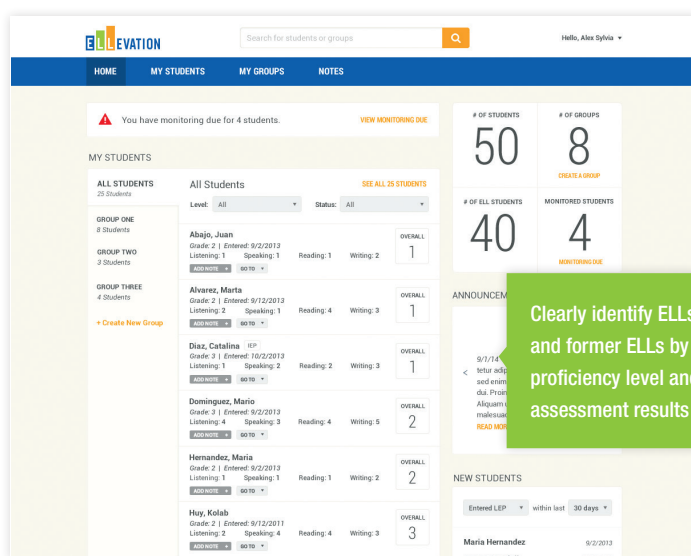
ELLEVATION

Search for students or groups

Hello, Alex Sylvia ▾

HOME MY STUDENTS MY GROUPS NOTES

You have monitoring due for 4 students. VIEW MONITORING DUE

MY STUDENTS

ALL STUDENTS
25 Students

GROUP ONE
8 Students

GROUP TWO
3 Students

GROUP THREE
4 Students

+ Create New Group

All Students SEE ALL 25 STUDENTS

Level: All ▾ Status: All ▾

Abajo, Juan
Grade: 2 | Entered: 9/2/2013
Listening: 1 Speaking: 1 Reading: 1 Writing: 2
ADD NOTE ▾ GO TO ▾
OVERALL 1

Alvarez, Marta
Grade: 2 | Entered: 9/12/2013
Listening: 2 Speaking: 1 Reading: 4 Writing: 3
ADD NOTE ▾ GO TO ▾
OVERALL 1

Diaz, Catalina IEP
Grade: 3 | Entered: 10/2/2013
Listening: 1 Speaking: 2 Reading: 2 Writing: 3
ADD NOTE ▾ GO TO ▾
OVERALL 1

Dominguez, Mario
Grade: 3 | Entered: 9/2/2013
Listening: 4 Speaking: 3 Reading: 4 Writing: 5
ADD NOTE ▾ GO TO ▾
OVERALL 2

Hernandez, Maria
Grade: 2 | Entered: 9/2/2013
Listening: 1 Speaking: 1 Reading: 1 Writing: 2
ADD NOTE ▾ GO TO ▾
OVERALL 2

Huy, Kolab
Grade: 2 | Entered: 9/12/2011
Listening: 2 Speaking: 4 Reading: 4 Writing: 3
ADD NOTE ▾ GO TO ▾
OVERALL 3

# OF STUDENTS
50

# OF GROUPS
8
CREATE A GROUP

# OF ELL STUDENTS
40

MONITORED STUDENTS
4
MONITORING DUE

ANNOUNCEM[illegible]

9/1/14 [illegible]
tetur adip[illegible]
sed enim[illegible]
dui. Proin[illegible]
Aliquam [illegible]
malesuad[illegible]
READ MOR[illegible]

Clearly identify ELLs and former ELLs by proficiency level and assessment results

NEW STUDENTS

Entered LEP ▾ within last 30 days ▾

Maria Hernandez 9/2/2013